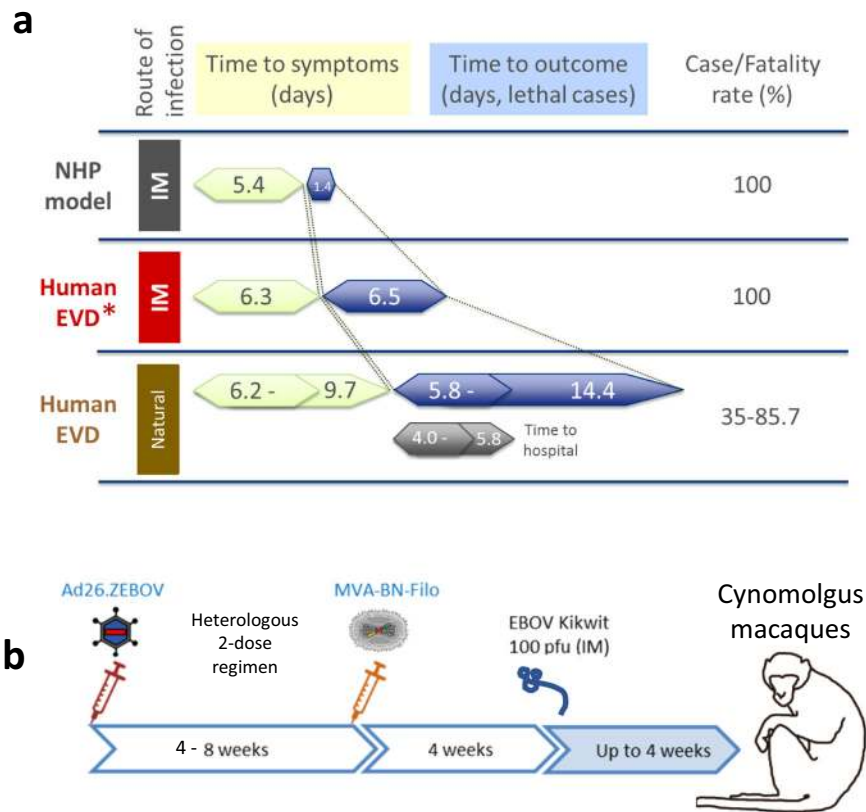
a

Route of infection

Time to symptoms (days)

Time to outcome (days, lethal cases)

Case/Fatality rate (%)

NHP model

IM

5.4

1.4

100

Human EVD*

IM

6.3

6.5

100

Human EVD

Natural

6.2 -

9.7

5.8 -

14.4

35-85.7

4.0 -

5.8

Time to hospital

b

Ad26.ZEBOV

Heterologous 2-dose regimen

MVA-BN-Filo

EBOV Kikwit 100 pfu (IM)

Cynomolgus macaques

4 - 8 weeks

4 weeks

Up to 4 weeks